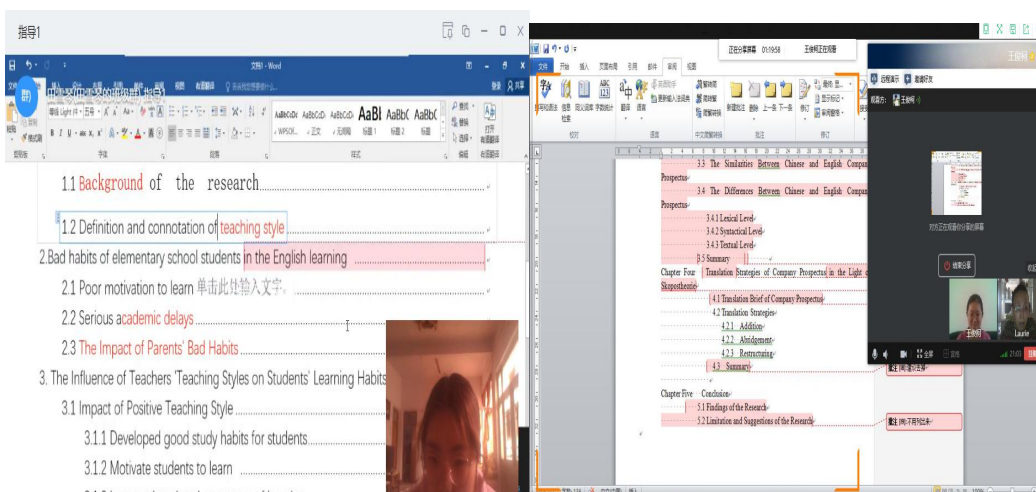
指导1

1.1 Background of the research

1.2 Definition and connotation of teaching style

2.Bad habits of elementary school students in the English learning

2.1 Poor motivation to learn 单击此处输入文字。

2.2 Serious academic delays

2.3 The Impact of Parents' Bad Habits

3. The Influence of Teachers 'Teaching Styles on Students' Learning Habits

3.1 Impact of Positive Teaching Style

3.1.1 Developed good study habits for students

3.1.2 Motivate students to learn

正在分享屏幕 01:19:58

3.3 The Similarities Between Chinese and English Company Prospectus

3.4 The Differences Between Chinese and English Company Prospectus

3.4.1 Lexical Level

3.4.2 Syntactical Level

3.4.3 Textual Level

3.5 Summary

Chapter Four Translation Strategies of Company Prospectus in the Light of Skopostheorie

4.1 Translation Brief of Company Prospectus

4.2 Translation Strategies

4.2.1 Addition

4.2.2 Abridgement

4.2.3 Restructuring

4.3 Summary

Chapter Five Conclusion

5.1 Findings of the Research

5.2 Limitation and Suggestions of the Research

结束共享

Laurie